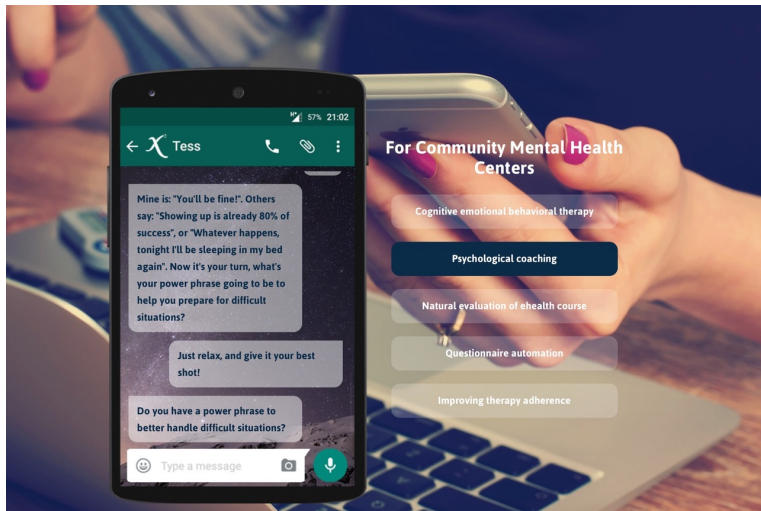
57% 21:02

Tess

Mine is: "You'll be fine!". Others say: "Showing up is already 80% of success", or "Whatever happens, tonight I'll be sleeping in my bed again". Now it's your turn, what's your power phrase going to be to help you prepare for difficult situations?

Just relax, and give it your best shot!

Do you have a power phrase to better handle difficult situations?

Type a message

For Community Mental Health Centers

Cognitive emotional behavioral therapy

Psychological coaching

Natural evaluation of ehealth course

Questionnaire automation

Improving therapy adherence